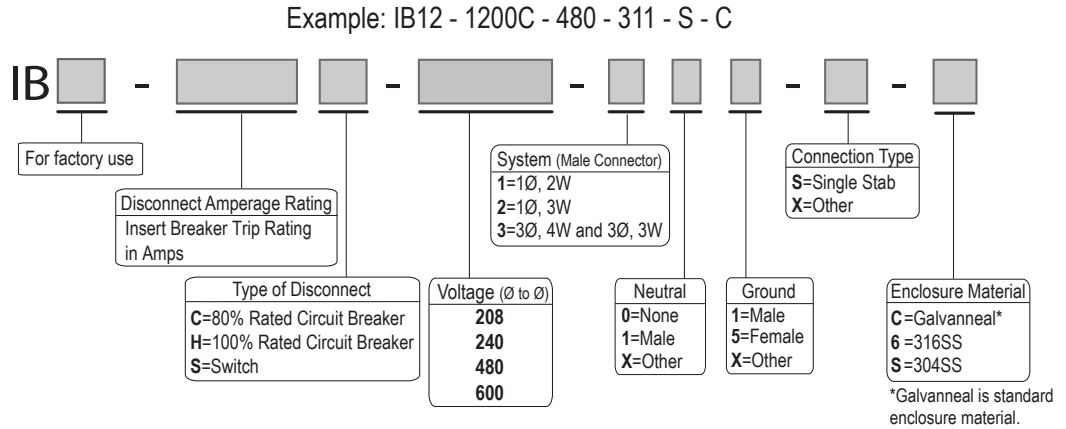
Example: IB12 - 1200C - 480 - 311 - S - C

IB - - - - -

For factory use

Disconnect Amperage Rating
Insert Breaker Trip Rating in Amps

Type of Disconnect
**C**=80% Rated Circuit Breaker
**H**=100% Rated Circuit Breaker
**S**=Switch

Voltage (Ø to Ø)
208
240
480
600

System (Male Connector)
**1**=1Ø, 2W
**2**=1Ø, 3W
**3**=3Ø, 4W and 3Ø, 3W

Neutral
**0**=None
**1**=Male
**X**=Other

Ground
**1**=Male
**5**=Female
**X**=Other

Connection Type
**S**=Single Stab
**X**=Other

Enclosure Material
**C** =Galvanneal*
**6** =316SS
**S** =304SS

*Galvanneal is standard enclosure material.